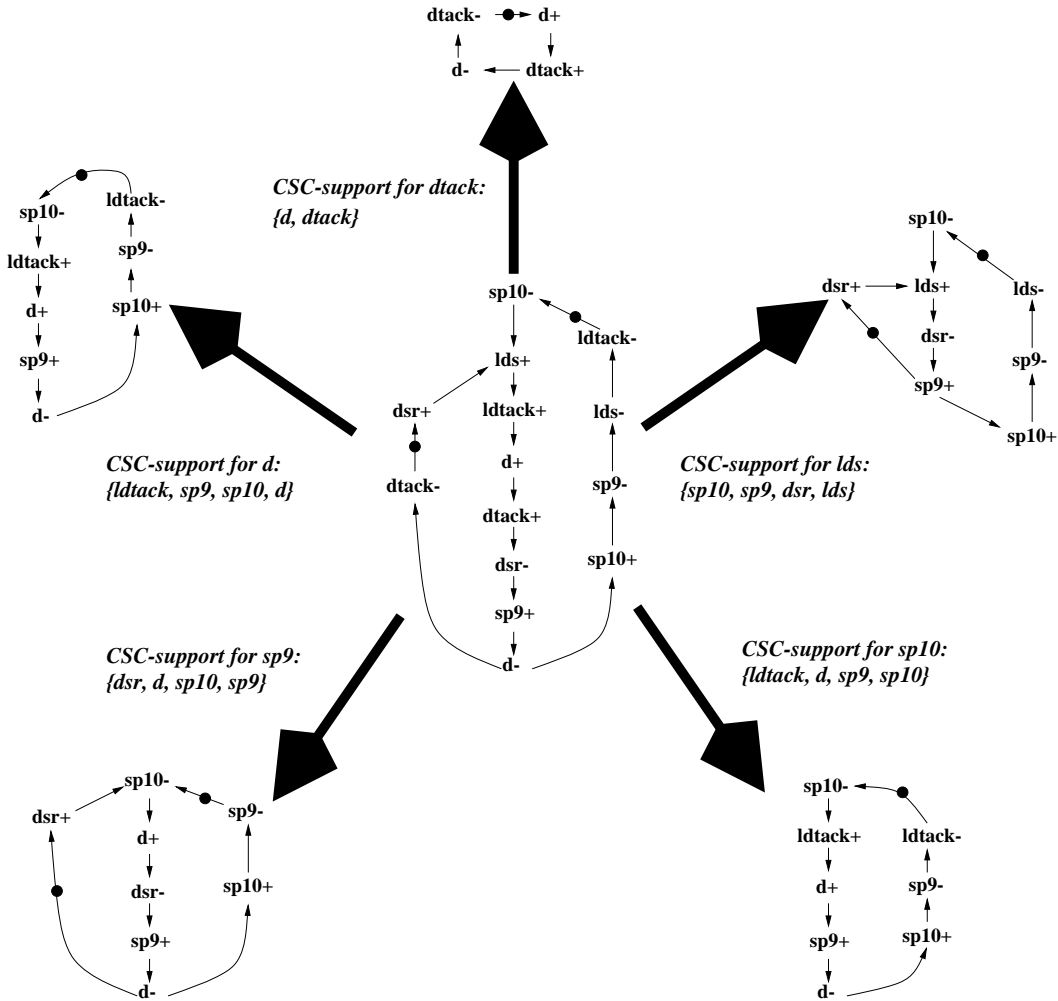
dtack- d+
d- dtack+

CSC-support for dtack:
{d, dtack}

sp10- ldtack-
ldtack+ sp9-
d+ sp10+
sp9+
d-

sp10-
dsr+ lds+ lds-
dsr- sp9-
sp9+
sp10+

sp10-
lds+ ldtack-
dsr+ ldtack+ lds-
d+
dtack- dtack+ sp9-
dsr-
sp9+ sp10+
d-

CSC-support for d:
{ldtack, sp9, sp10, d}

CSC-support for lds:
{sp10, sp9, dsr, lds}

CSC-support for sp9:
{dsr, d, sp10, sp9}

CSC-support for sp10:
{ldtack, d, sp9, sp10}

sp10-
dsr+ d+ sp9-
dsr- sp10+
sp9+
d-

sp10-
ldtack+ ldtack-
d+ sp9-
sp9+ sp10+
d-